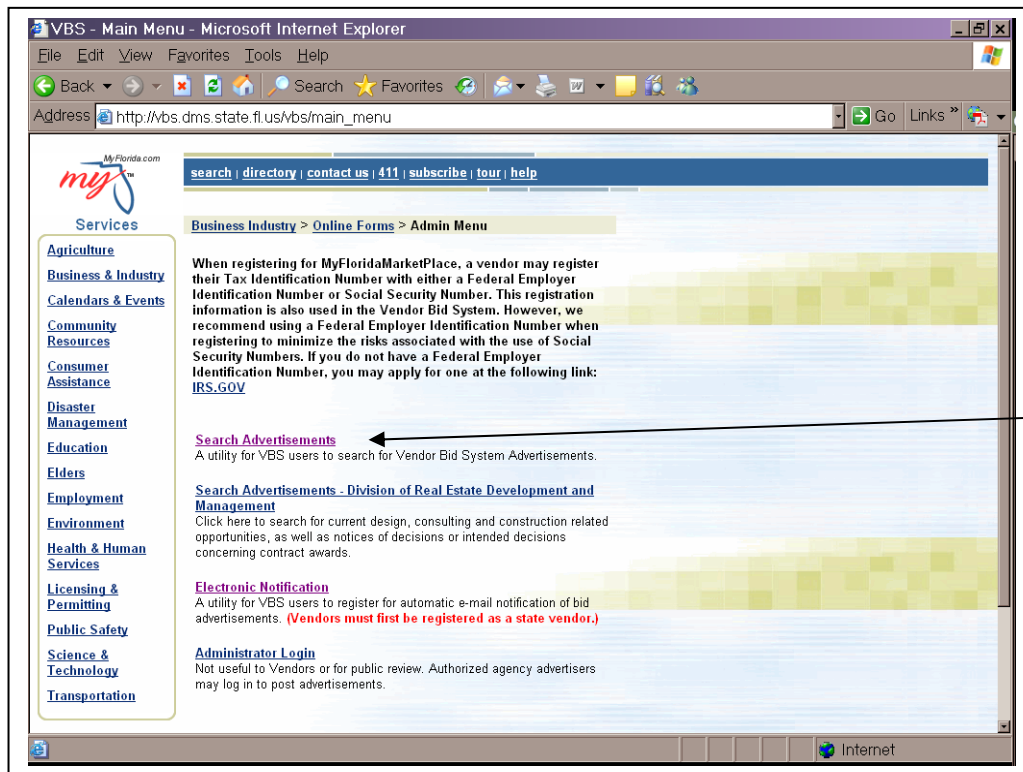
VBS - Main Menu - Microsoft Internet Explorer

File Edit View Favorites Tools Help

Back Search Favorites

Address http://vbs.dms.state.fl.us/vbs/main_menu Go Links

MyFlorida.com

my

Services

search | directory | contact us | 411 | subscribe | tour | help

Agriculture
Business & Industry
Calendars & Events
Community Resources
Consumer Assistance
Disaster Management
Education
Elders
Employment
Environment
Health & Human Services
Licensing & Permitting
Public Safety
Science & Technology
Transportation

Business Industry > Online Forms > Admin Menu

When registering for MyFloridaMarketPlace, a vendor may register their Tax Identification Number with either a Federal Employer Identification Number or Social Security Number. This registration information is also used in the Vendor Bid System. However, we recommend using a Federal Employer Identification Number when registering to minimize the risks associated with the use of Social Security Numbers. If you do not have a Federal Employer Identification Number, you may apply for one at the following link: IRS.GOV

Search Advertisements
A utility for VBS users to search for Vendor Bid System Advertisements.

Search Advertisements - Division of Real Estate Development and Management
Click here to search for current design, consulting and construction related opportunities, as well as notices of decisions or intended decisions concerning contract awards.

Electronic Notification
A utility for VBS users to register for automatic e-mail notification of bid advertisements. (Vendors must first be registered as a state vendor.)

Administrator Login
Not useful to Vendors or for public review. Authorized agency advertisers may log in to post advertisements.

Internet